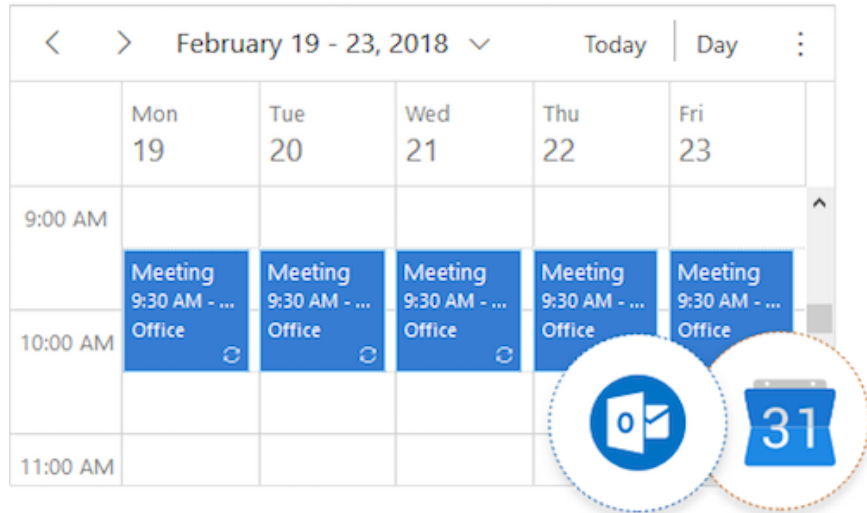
< > February 19 - 23, 2018 ∨ Today Day ⋮

| | Mon 19 | Tue 20 | Wed 21 | Thu 22 | Fri 23 |
|---|---|---|---|---|---|
| 9:00 AM | Meeting 9:30 AM - ... Office | Meeting 9:30 AM - ... Office | Meeting 9:30 AM - ... Office | Meeting 9:30 AM - ... Office | Meeting 9:30 AM - ... Office |
| 10:00 AM | | | | | |
| 11:00 AM | | | | | |

O

31